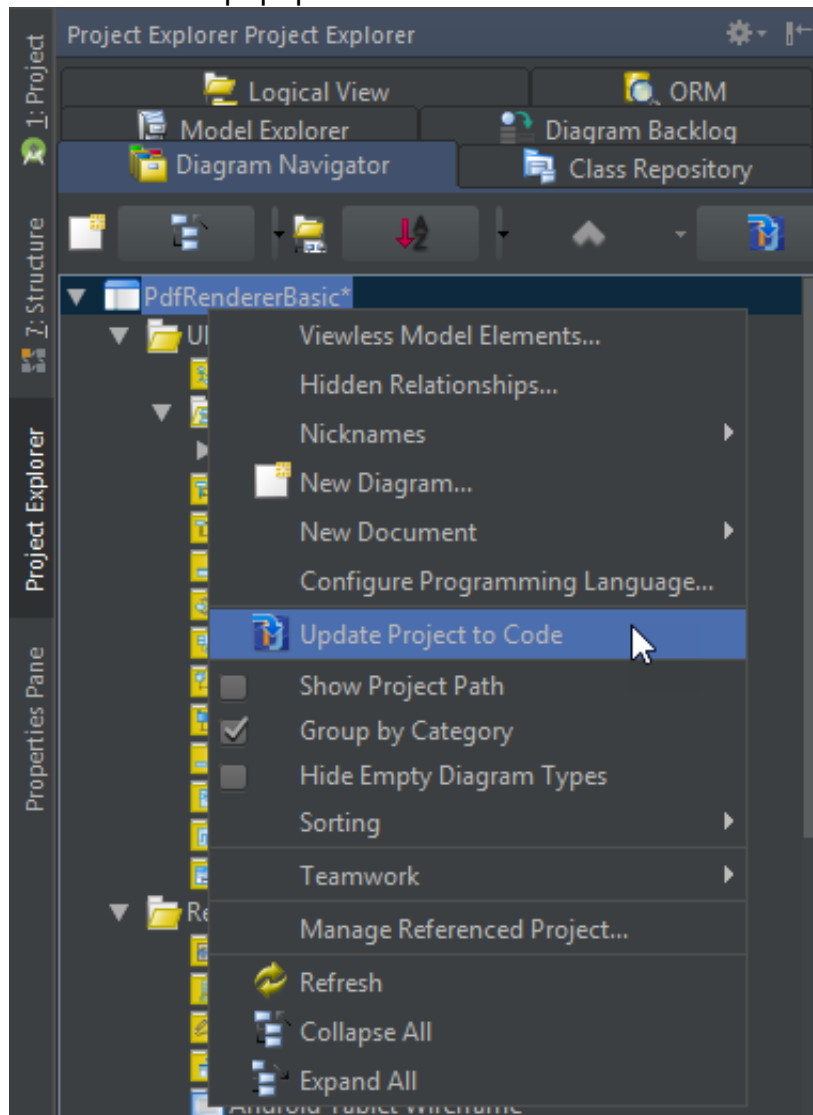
1: Project
7: Structure
Project Explorer
Properties Pane

Project Explorer Project Explorer

Logical View
ORM
Model Explorer
Diagram Backlog
Diagram Navigator
Class Repository

PdfRendererBasic*
Ul
Re

Viewless Model Elements...
Hidden Relationships...
Nicknames
New Diagram...
New Document
Configure Programming Language...
Update Project to Code
Show Project Path
Group by Category
Hide Empty Diagram Types
Sorting
Teamwork
Manage Referenced Project...
Refresh
Collapse All
Expand All

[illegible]